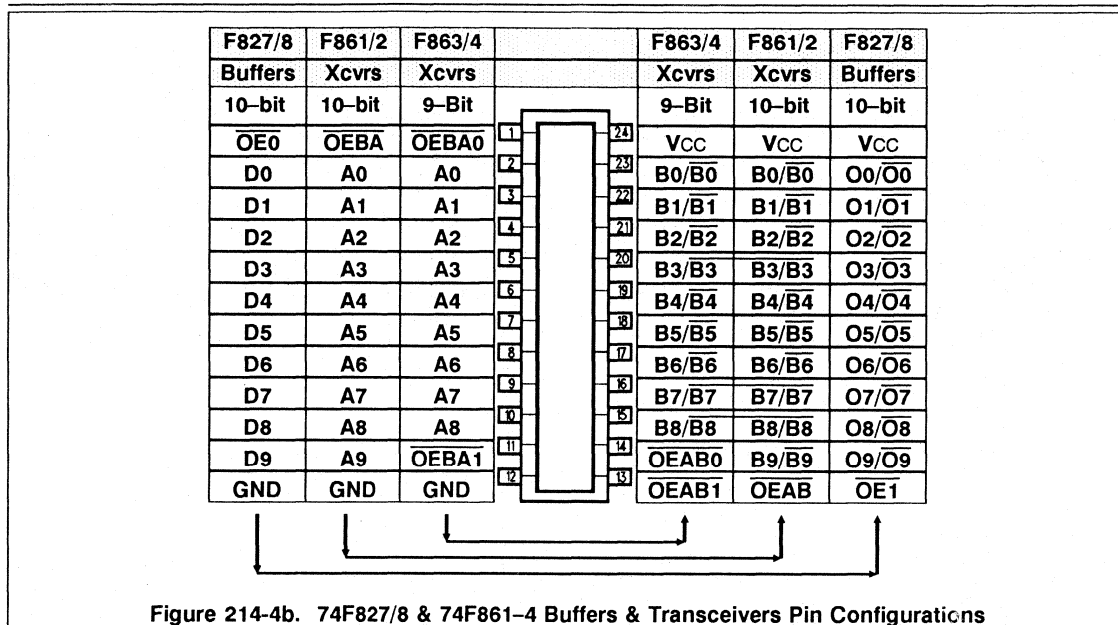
| F827/8 | F861/2 | F863/4 | | | F863/4 | F861/2 | F827/8 |
|---|---|---|---|---|---|---|---|
| Buffers | Xcvrs | Xcvrs | | | Xcvrs | Xcvrs | Buffers |
| 10–bit | 10–bit | 9–Bit | | | 9–Bit | 10–bit | 10–bit |
| $\overline{OE0}$ | $\overline{OEBA}$ | $\overline{OEBA0}$ | 1 | 24 | Vcc | Vcc | Vcc |
| D0 | A0 | A0 | 2 | 23 | B0/$\overline{B0}$ | B0/$\overline{B0}$ | O0/$\overline{O0}$ |
| D1 | A1 | A1 | 3 | 22 | B1/$\overline{B1}$ | B1/$\overline{B1}$ | O1/$\overline{O1}$ |
| D2 | A2 | A2 | 4 | 21 | B2/$\overline{B2}$ | B2/$\overline{B2}$ | O2/$\overline{O2}$ |
| D3 | A3 | A3 | 5 | 20 | B3/$\overline{B3}$ | B3/$\overline{B3}$ | O3/$\overline{O3}$ |
| D4 | A4 | A4 | 6 | 19 | B4/$\overline{B4}$ | B4/$\overline{B4}$ | O4/$\overline{O4}$ |
| D5 | A5 | A5 | 7 | 18 | B5/$\overline{B5}$ | B5/$\overline{B5}$ | O5/$\overline{O5}$ |
| D6 | A6 | A6 | 8 | 17 | B6/$\overline{B6}$ | B6/$\overline{B6}$ | O6/$\overline{O6}$ |
| D7 | A7 | A7 | 9 | 16 | B7/$\overline{B7}$ | B7/$\overline{B7}$ | O7/$\overline{O7}$ |
| D8 | A8 | A8 | 10 | 15 | B8/$\overline{B8}$ | B8/$\overline{B8}$ | O8/$\overline{O8}$ |
| D9 | A9 | $\overline{OEBA1}$ | 11 | 14 | $\overline{OEAB0}$ | B9/$\overline{B9}$ | O9/$\overline{O9}$ |
| GND | GND | GND | 12 | 13 | $\overline{OEAB1}$ | $\overline{OEAB}$ | $\overline{OE1}$ |

Figure 214-4b. 74F827/8 & 74F861-4 Buffers & Transceivers Pin Configurations